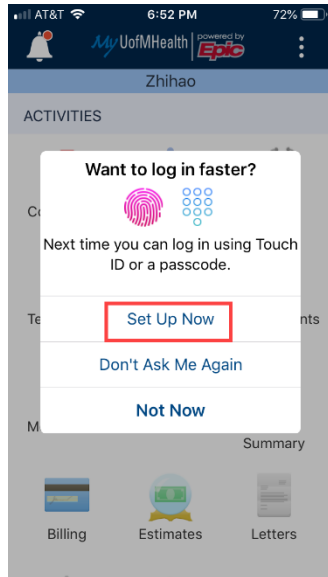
AT&T 6:52 PM 72%

MyUofMHealth powered by Epic

Zhihao

ACTIVITIES

Co

Te

nts

M

Summary

Want to log in faster?

Next time you can log in using Touch ID or a passcode.

Set Up Now

Don't Ask Me Again

Not Now

Billing

Estimates

Letters